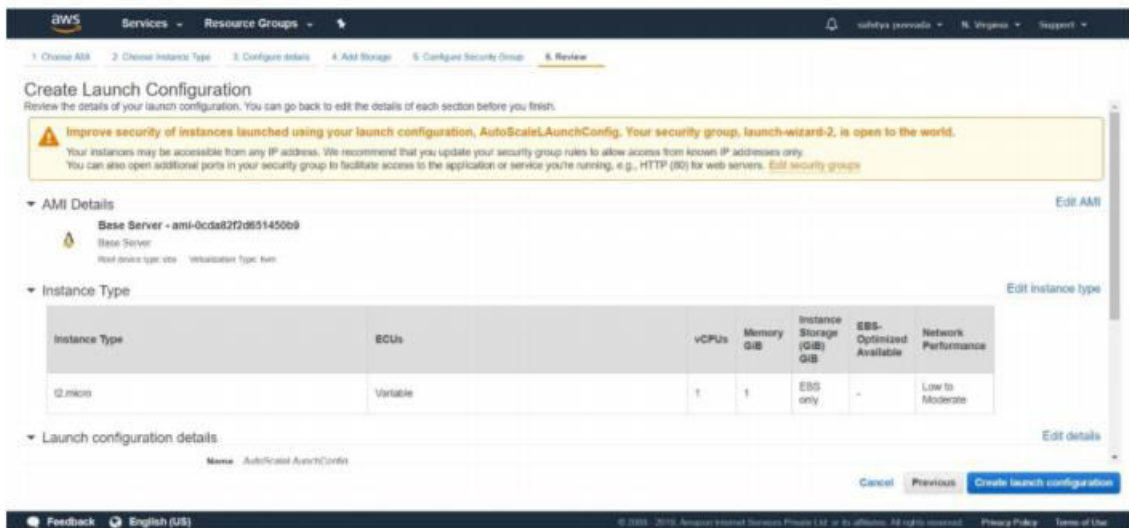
aws Services Resource Groups

sahitya poreddi N. Virginia Support

1. Choose AMI 2. Choose Instance Type 3. Configure details 4. Add Storage 5. Configure Security Group 6. Review

Create Launch Configuration

Review the details of your launch configuration. You can go back to edit the details of each section before you finish.

Improve security of instances launched using your launch configuration, AutoScaleLAunchConfig. Your security group, launch-wizard-2, is open to the world.

Your instances may be accessible from any IP address. We recommend that you update your security group rules to allow access from known IP addresses only. You can also open additional ports in your security group to facilitate access to the application or service you're running, e.g., HTTP (80) for web servers. Edit security groups

AMI Details

Edit AMI

Base Server - ami-0cda82f2d651450b9

Base Server

Root device type: ebs Virtualization Type: hvm

Instance Type

Edit instance type

| Instance Type | ECUs | vCPUs | Memory GiB | Instance Storage (GiB) GiB | EBS-Optimized Available | Network Performance |
|---|---|---|---|---|---|---|
| t2.micro | Variable | 1 | 1 | EBS only | - | Low to Moderate |

Launch configuration details

Edit details

Name AutoScaleLAunchConfig

Cancel Previous Create launch configuration

Feedback English (US)

© 2008 - 2019, Amazon Internet Services Private Ltd. or its affiliates. All rights reserved. Privacy Policy Terms of Use